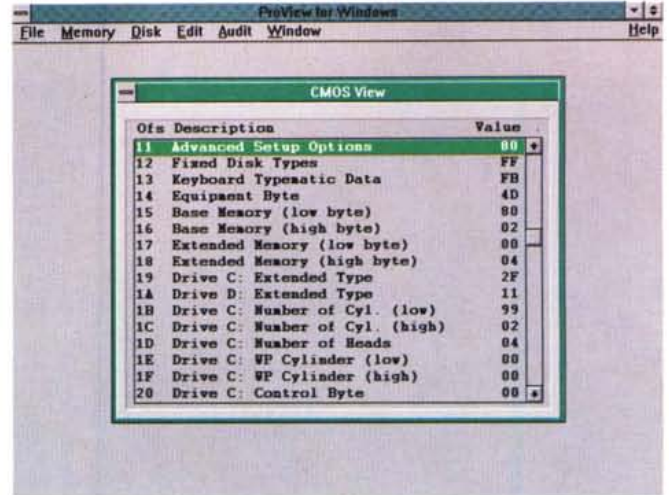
ProView for Windows

File Memory Disk Edit Audit Window Help

CMOS View

| Ofs | Description | Value |
|---|---|---|
| 11 | Advanced Setup Options | 80 |
| 12 | Fixed Disk Types | FF |
| 13 | Keyboard Typematic Data | FB |
| 14 | Equipment Byte | 4D |
| 15 | Base Memory (low byte) | 80 |
| 16 | Base Memory (high byte) | 02 |
| 17 | Extended Memory (low byte) | 00 |
| 18 | Extended Memory (high byte) | 04 |
| 19 | Drive C: Extended Type | 2F |
| 1A | Drive D: Extended Type | 11 |
| 1B | Drive C: Number of Cyl. (low) | 99 |
| 1C | Drive C: Number of Cyl. (high) | 02 |
| 1D | Drive C: Number of Heads | 04 |
| 1E | Drive C: WP Cylinder (low) | 00 |
| 1F | Drive C: WP Cylinder (high) | 00 |
| 20 | Drive C: Control Byte | 00 |